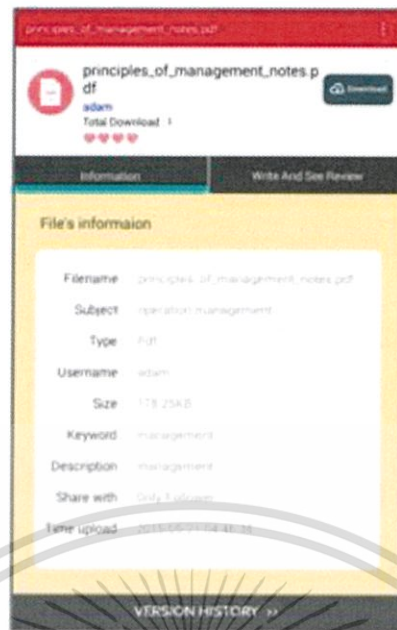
principles_of_management_notes.pdf

principles_of_management_notes.pdf

adam

Total Download 1

Download

Information

Write And See Review

File's informaion

| | |
|---|---|
| Filename | principles_of_management_notes.pdf |
| Subject | operation management |
| Type | Pdf |
| Username | adam |
| Size | 178.25KB |
| Keyword | management |
| Description | management |
| Share with | Only Follower |
| Time upload | 2015-06-01 04:41:35 |

VERSION HISTORY >>